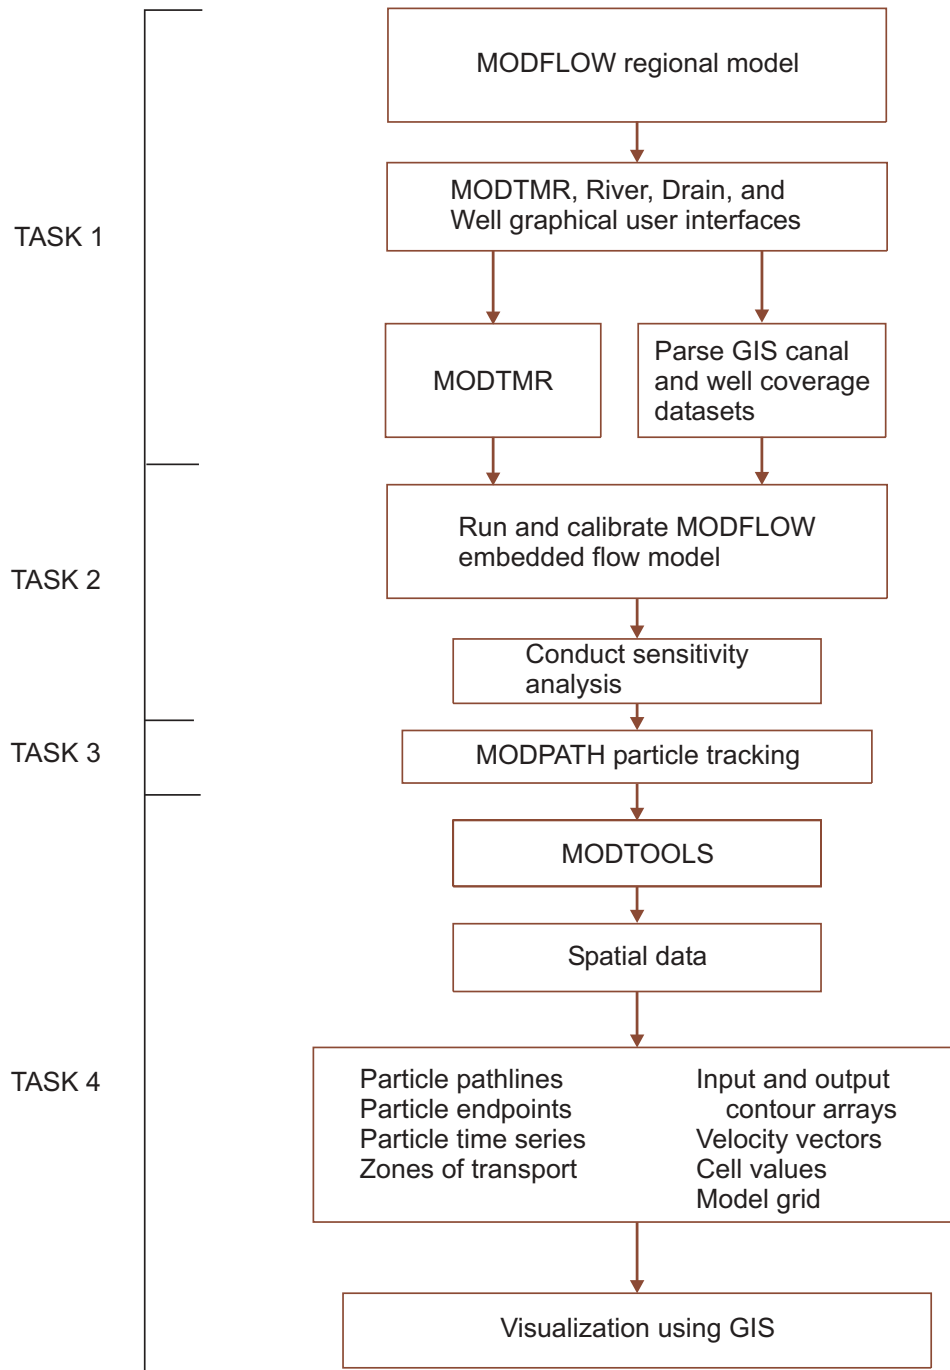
TASK 1

TASK 2

TASK 3

TASK 4

MODFLOW regional model

MODTMR, River, Drain, and Well graphical user interfaces

MODTMR

Parse GIS canal and well coverage datasets

Run and calibrate MODFLOW embedded flow model

Conduct sensitivity analysis

MODPATH particle tracking

MODTOOLS

Spatial data

Particle pathlines
Particle endpoints
Particle time series
Zones of transport

Input and output contour arrays
Velocity vectors
Cell values
Model grid

Visualization using GIS